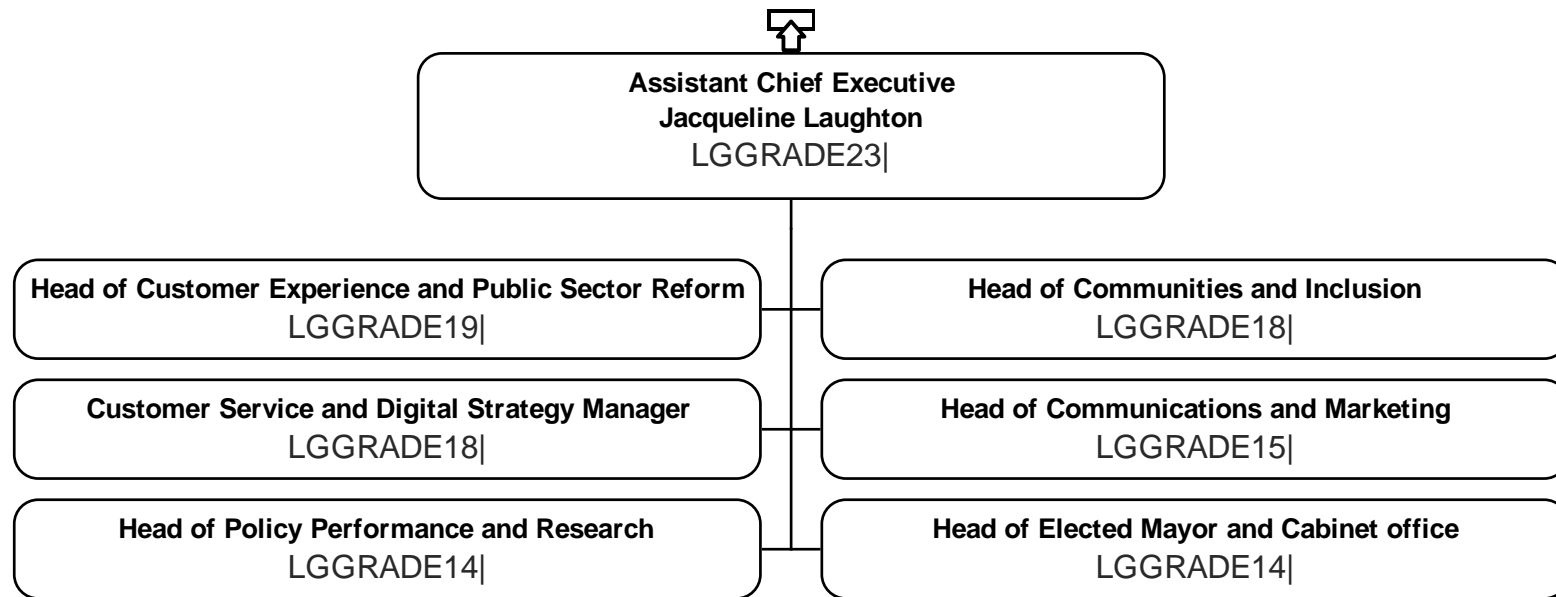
Assistant Chief Executive
Jacqueline Laughton
LGGRADE23|

Head of Customer Experience and Public Sector Reform
LGGRADE19|

Head of Communities and Inclusion
LGGRADE18|

Customer Service and Digital Strategy Manager
LGGRADE18|

Head of Communications and Marketing
LGGRADE15|

Head of Policy Performance and Research
LGGRADE14|

Head of Elected Mayor and Cabinet office
LGGRADE14|